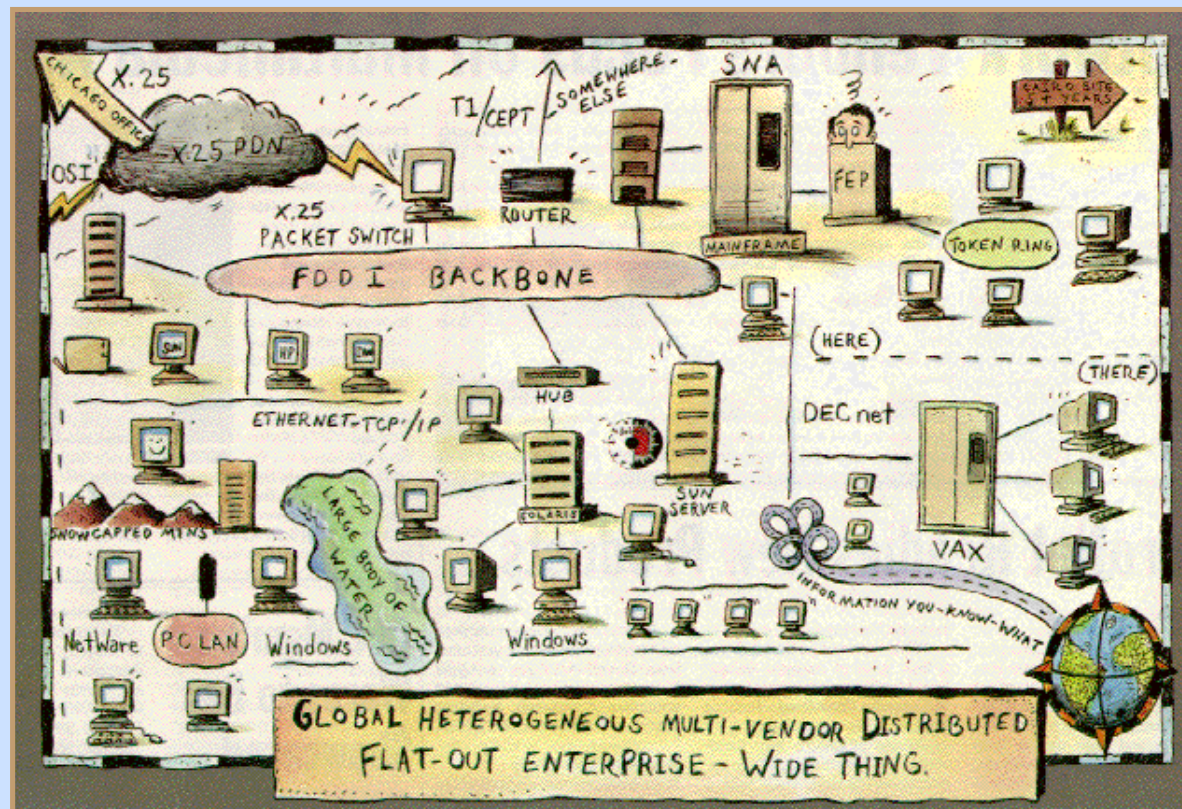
CHICAGO OFFICE

X.25

X.25 PDN

OSI

T1/CEPT

SOMEWHERE ELSE

SNA

CAIRO SITE 2+ YEARS

X.25 PACKET SWITCH

ROUTER

MAINFRAME

FEP

TOKEN RING

FDDI BACKBONE

HP

(HERE)

(THERE)

ETHERNET-TCP/IP

HUB

DEC net

SUN SERVER

SOLARIS

LARGE BODY OF WATER

SNOWCAPPED MTNS

VAX

NetWare

PC LAN

Windows

Windows

INFORMATION YOU-KNOW-WHAT

GLOBAL HETEROGENEOUS MULTI-VENDOR DISTRIBUTED FLAT-OUT ENTERPRISE-WIDE THING.